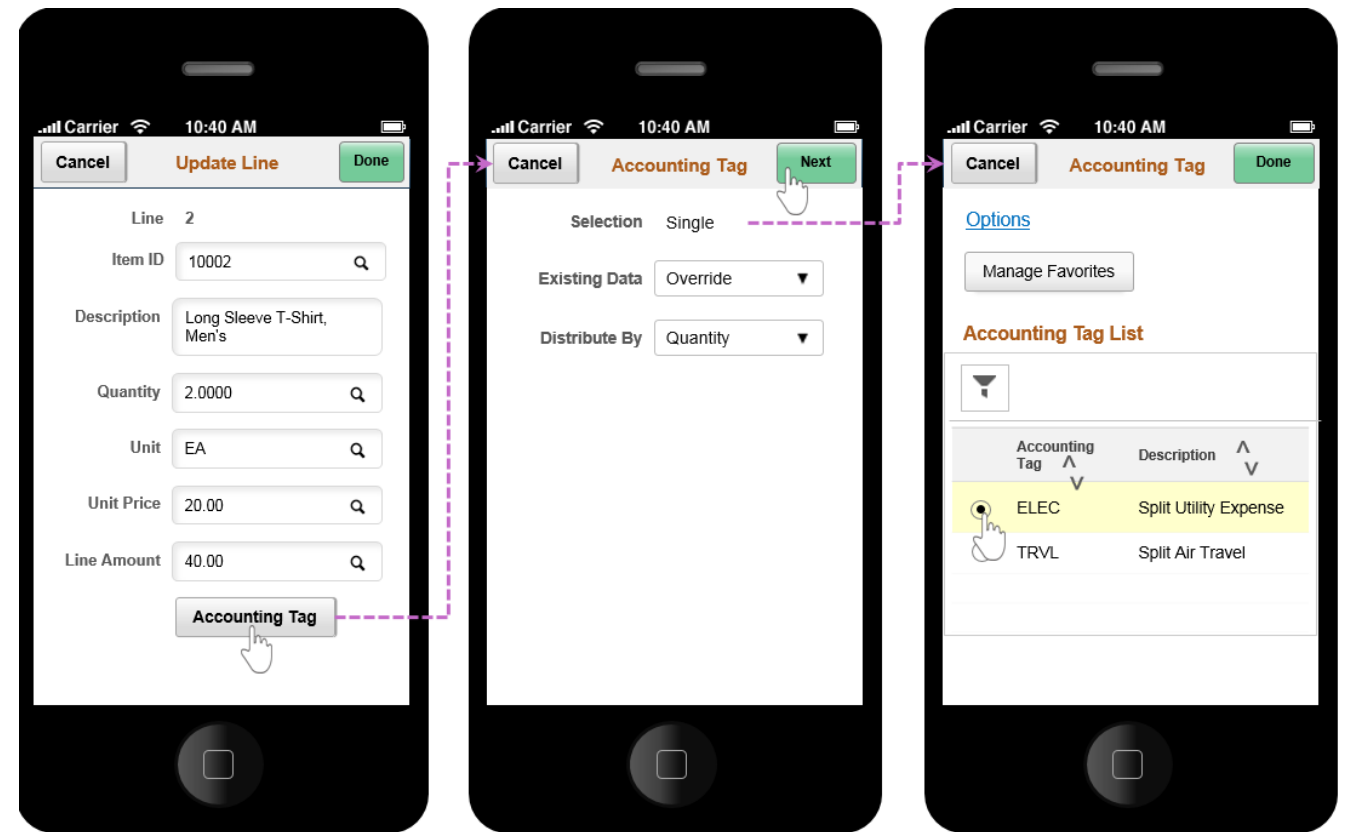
Carrier 10:40 AM

Cancel Update Line Done

Line 2

Item ID 10002

Description Long Sleeve T-Shirt, Men's

Quantity 2.0000

Unit EA

Unit Price 20.00

Line Amount 40.00

Accounting Tag

Carrier 10:40 AM

Cancel Accounting Tag Next

Selection Single

Existing Data Override

Distribute By Quantity

Carrier 10:40 AM

Cancel Accounting Tag Done

Options

Manage Favorites

Accounting Tag List

| | Accounting Tag | Description |
|---|---|---|
| | ELEC | Split Utility Expense |
| | TRVL | Split Air Travel |